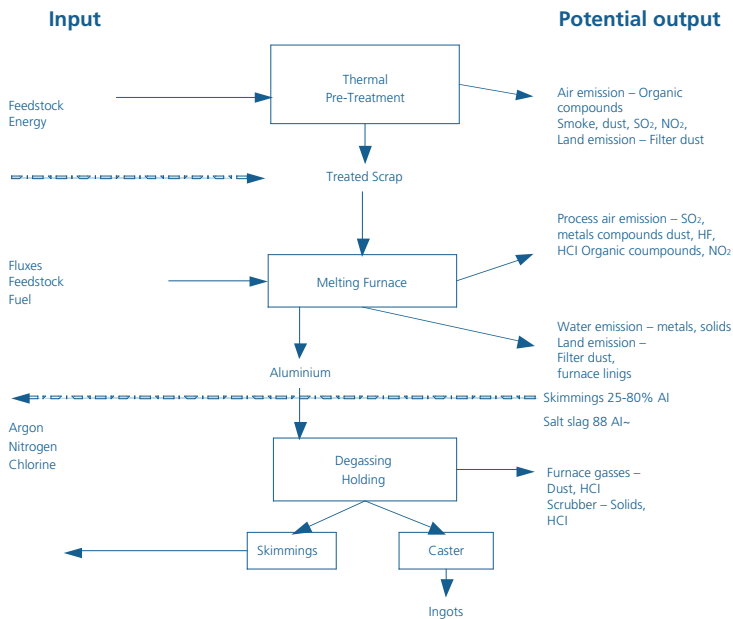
Input

Potential output

Thermal Pre-Treatment

Feedstock
Energy

Air emission – Organic compounds
Smoke, dust, $SO_2$, $NO_2$,
Land emission – Filter dust

Treated Scrap

Process air emission – $SO_2$, metals compounds dust, HF, HCI Organic coumpounds, $NO_2$

Fluxes
Feedstock
Fuel

Melting Furnace

Water emission – metals, solids
Land emission – Filter dust, furnace linigs

Aluminium

Skimmings 25-80% Al

Salt slag 88 Al~

Argon
Nitrogen
Chlorine

Degassing Holding

Furnace gasses – Dust, HCI
Scrubber – Solids, HCI

Skimmings

Caster

Ingots